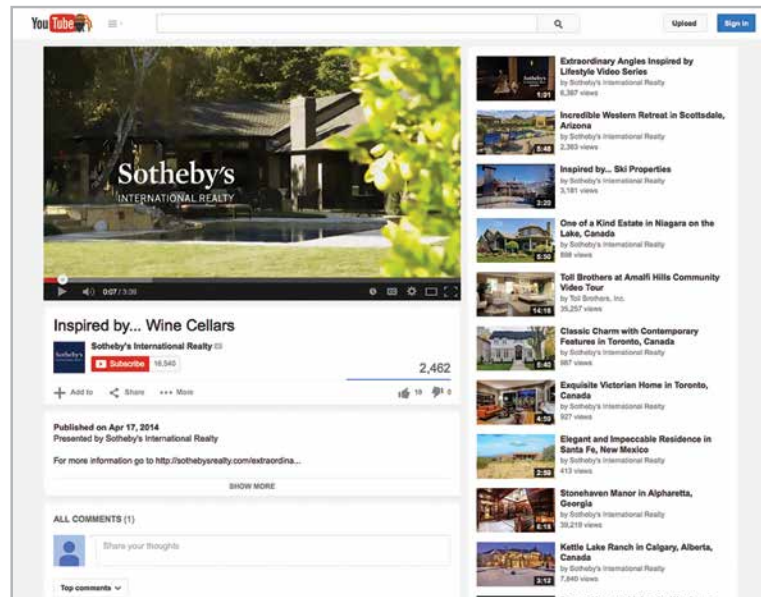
YouTube

Upload Sign in

Sotheby's
INTERNATIONAL REALTY

0:07 / 3:36

Inspired by... Wine Cellars

Sotheby's

Sotheby's International Realty

Subscribe 16,540

2,462

Add to Share More

16 0

Published on Apr 17, 2014
Presented by Sotheby's International Realty

For more information go to http://sothebysrealty.com/extraordina...

SHOW MORE

ALL COMMENTS (1)

Share your thoughts

Top comments

Extraordinary Angles Inspired by Lifestyle Video Series
by Sotheby's International Realty
6,367 views
1:01

Incredible Western Retreat in Scottsdale, Arizona
by Sotheby's International Realty
2,363 views
5:48

Inspired by... Ski Properties
by Sotheby's International Realty
3,181 views
2:20

One of a Kind Estate in Niagara on the Lake, Canada
by Sotheby's International Realty
898 views
5:30

Toll Brothers at Amalfi Hills Community Video Tour
by Toll Brothers, Inc.
35,257 views
14:16

Classic Charm with Contemporary Features in Toronto, Canada
by Sotheby's International Realty
987 views
5:40

Exquisite Victorian Home in Toronto, Canada
by Sotheby's International Realty
927 views
4:59

Elegant and Impeccable Residence in Santa Fe, New Mexico
by Sotheby's International Realty
413 views
2:58

Stonehaven Manor in Alpharetta, Georgia
by Sotheby's International Realty
39,219 views
6:14

Kettle Lake Ranch in Calgary, Alberta, Canada
by Sotheby's International Realty
7,840 views
3:12